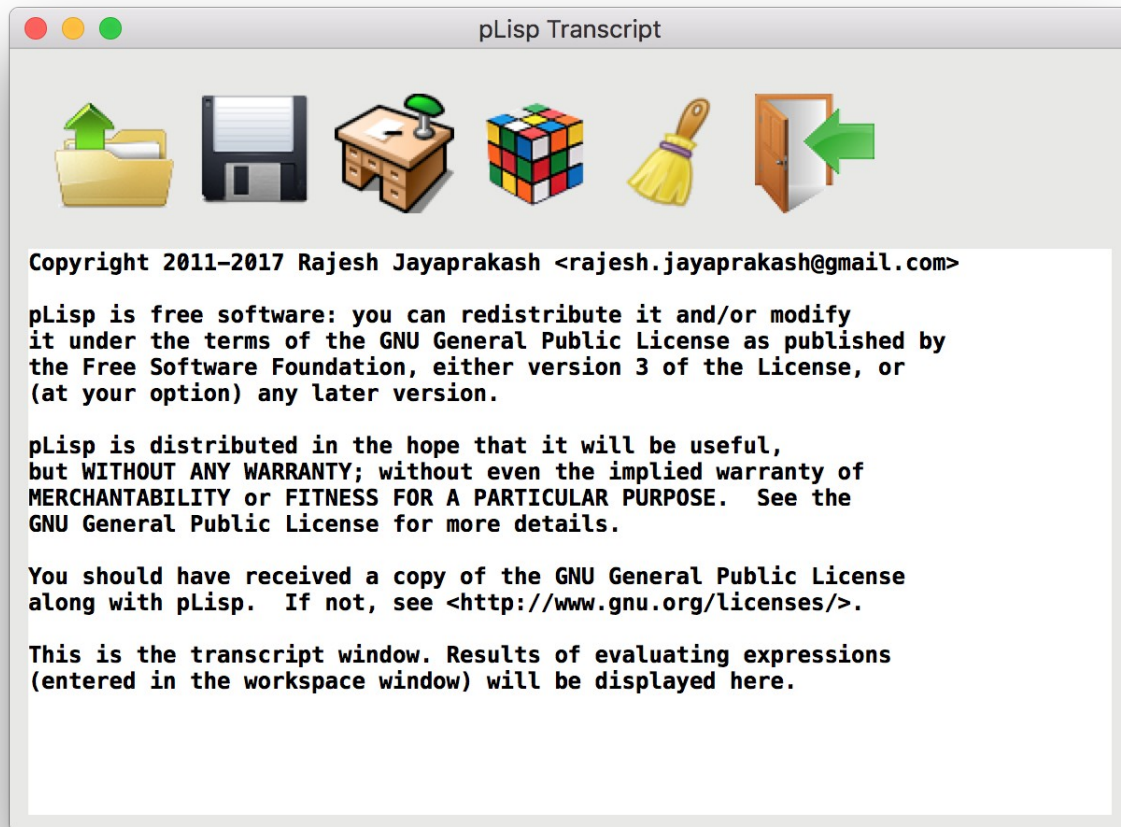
pLisp Transcript

Copyright 2011-2017 Rajesh Jayaprakash <rajesh.jayaprakash@gmail.com>

pLisp is free software: you can redistribute it and/or modify it under the terms of the GNU General Public License as published by the Free Software Foundation, either version 3 of the License, or (at your option) any later version.

pLisp is distributed in the hope that it will be useful, but WITHOUT ANY WARRANTY; without even the implied warranty of MERCHANTABILITY or FITNESS FOR A PARTICULAR PURPOSE.  See the GNU General Public License for more details.

You should have received a copy of the GNU General Public License along with pLisp.  If not, see <http://www.gnu.org/licenses/>.

This is the transcript window. Results of evaluating expressions (entered in the workspace window) will be displayed here.